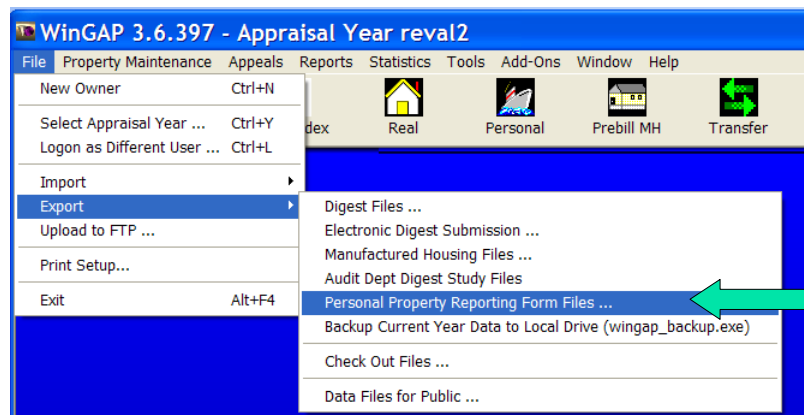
WinGAP 3.6.397 - Appraisal Year reval2

File Property Maintenance Appeals Reports Statistics Tools Add-Ons Window Help

New Owner Ctrl+N
Select Appraisal Year ... Ctrl+Y
Logon as Different User ... Ctrl+L
Import
Export
Upload to FTP ...
Print Setup...
Exit Alt+F4

dex Real Personal Prebill MH Transfer

Digest Files ...
Electronic Digest Submission ...
Manufactured Housing Files ...
Audit Dept Digest Study Files
Personal Property Reporting Form Files ...
Backup Current Year Data to Local Drive (wingap_backup.exe)
Check Out Files ...
Data Files for Public ...